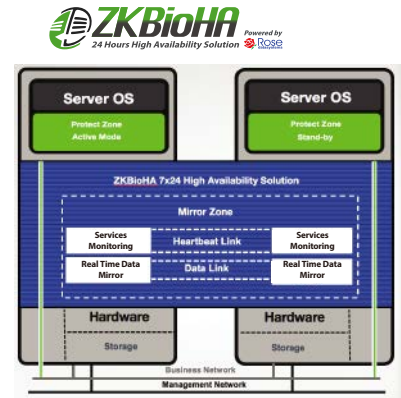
ZKBioHA
24 Hours High Availability Solution
Powered by Rose

Server OS
Protect Zone
Active Mode

Server OS
Protect Zone
Stand-by

ZKBioHA 7x24 High Availability Solution

Mirror Zone

Services Monitoring
Heartbeat Link
Services Monitoring

Real Time Data Mirror
Data Link
Real Time Data Mirror

Hardware
Storage

Hardware
Storage

Business Network
Management Network